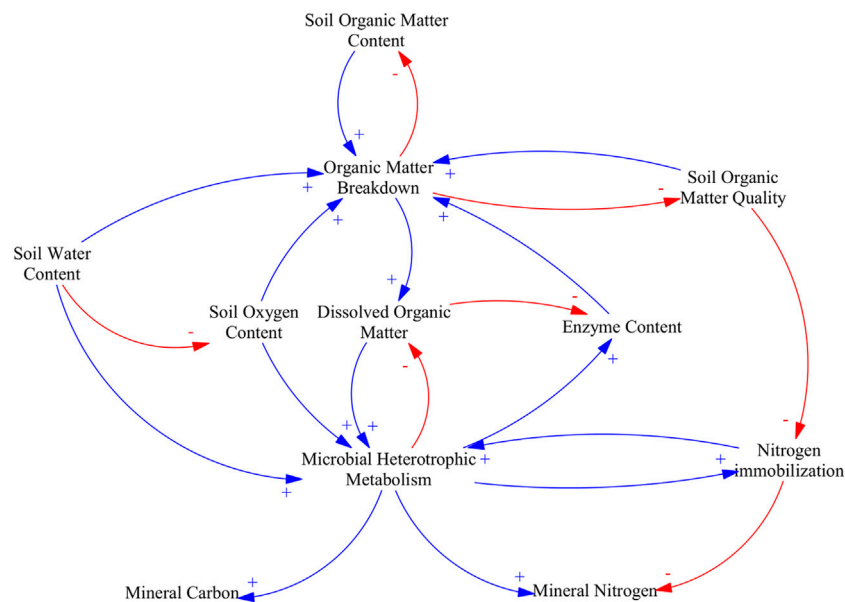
Soil Organic Matter Content

-

+

Organic Matter Breakdown

+

+

Soil Organic Matter Quality

-

+

+

Soil Water Content

+

Soil Oxygen Content

Dissolved Organic Matter

-

Enzyme Content

-

+

-

+ +

-

Microbial Heterotrophic Metabolism

+

+

Nitrogen immobilization

+

+

+

Mineral Carbon

Mineral Nitrogen

-